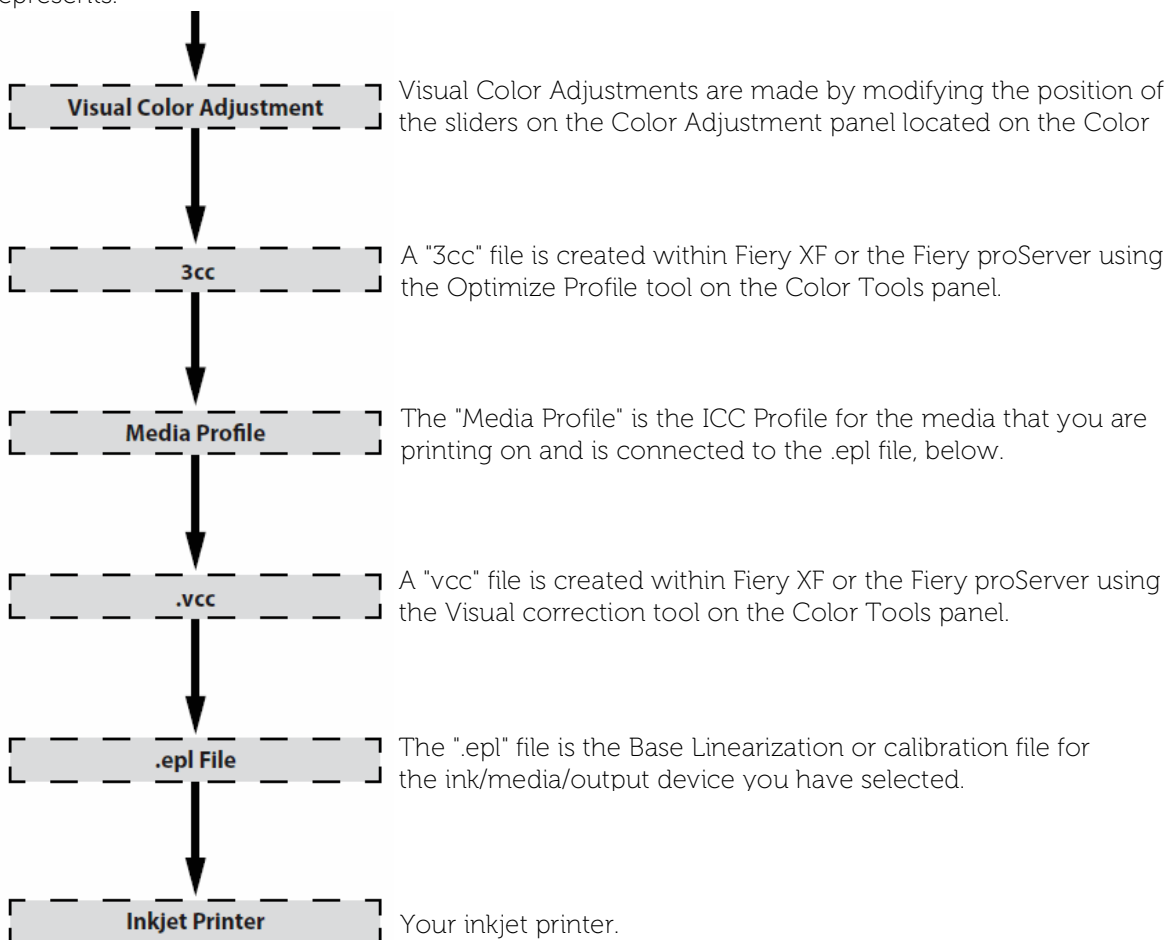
epresents.

Visual Color Adjustment

Visual Color Adjustments are made by modifying the position of the sliders on the Color Adjustment panel located on the Color

3cc

A "3cc" file is created within Fiery XF or the Fiery proServer using the Optimize Profile tool on the Color Tools panel.

Media Profile

The "Media Profile" is the ICC Profile for the media that you are printing on and is connected to the .epl file, below.

.vcc

A "vcc" file is created within Fiery XF or the Fiery proServer using the Visual correction tool on the Color Tools panel.

.epl File

The ".epl" file is the Base Linearization or calibration file for the ink/media/output device you have selected.

Inkjet Printer

Your inkjet printer.